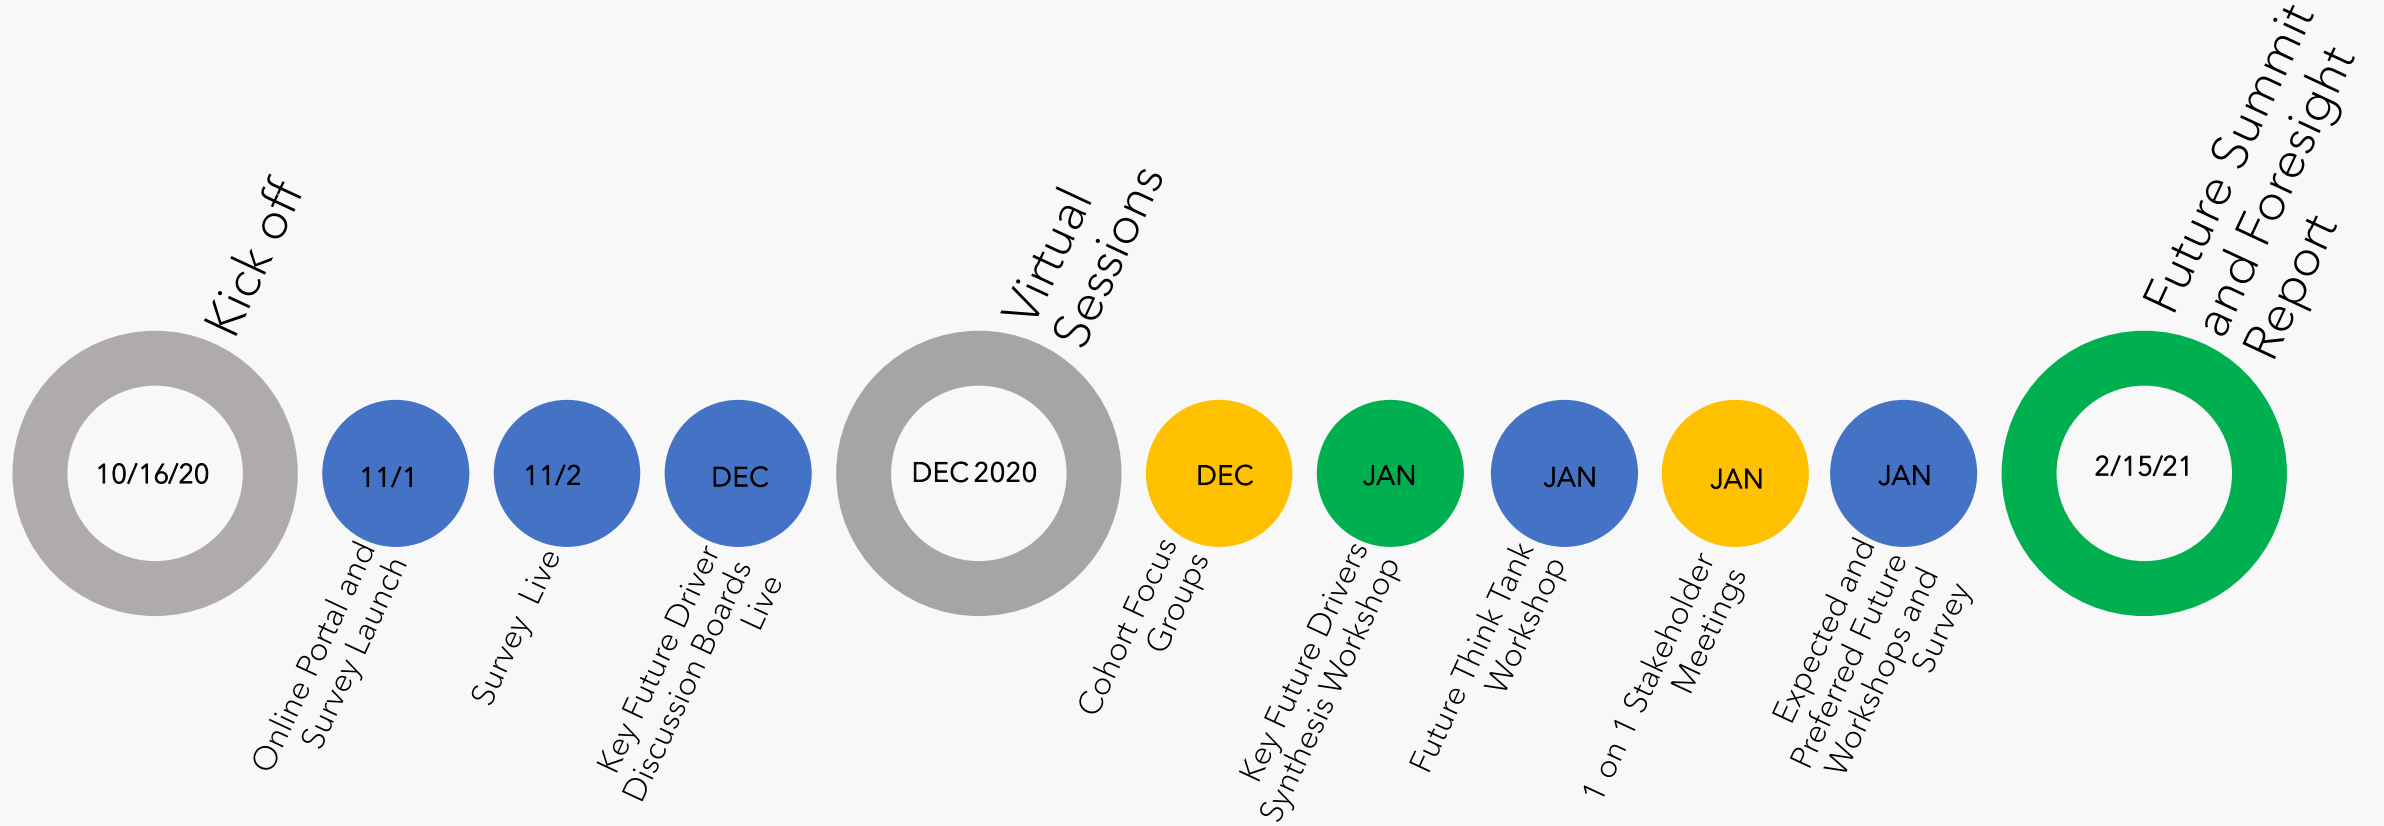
Kick off

10/16/20

11/1

Online Portal and Survey Launch

11/2

Survey Live

DEC

Key Future Driver Discussion Boards Live

Virtual Sessions

DEC 2020

DEC

Cohort Focus Groups

JAN

Key Future Drivers Synthesis Workshop

JAN

Future Think Tank Workshop

JAN

1 on 1 Stakeholder Meetings

JAN

Expected and Preferred Future Workshops and Survey

Future Summit and Foresight Report

2/15/21